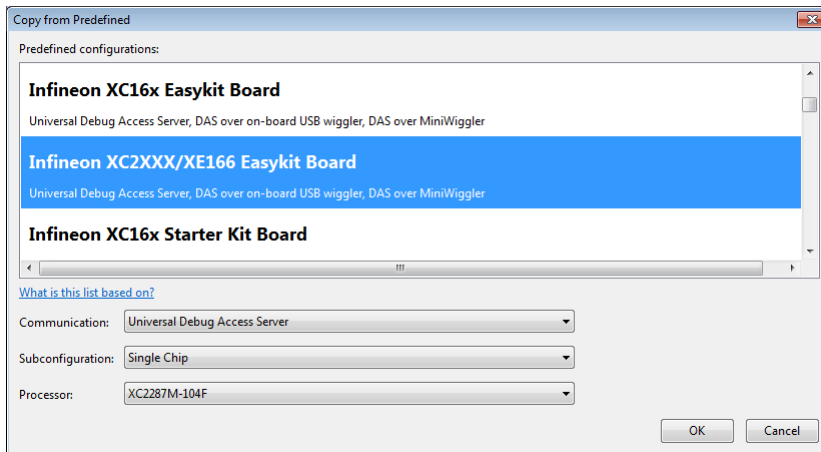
Copy from Predefined

Predefined configurations:

Infineon XC16x Easykit Board

Universal Debug Access Server, DAS over on-board USB wiggler, DAS over MiniWiggler

Infineon XC2XXX/XE166 Easykit Board

Universal Debug Access Server, DAS over on-board USB wiggler, DAS over MiniWiggler

Infineon XC16x Starter Kit Board

What is this list based on?

Communication: Universal Debug Access Server

Subconfiguration: Single Chip

Processor: XC2287M-104F

OK

Cancel